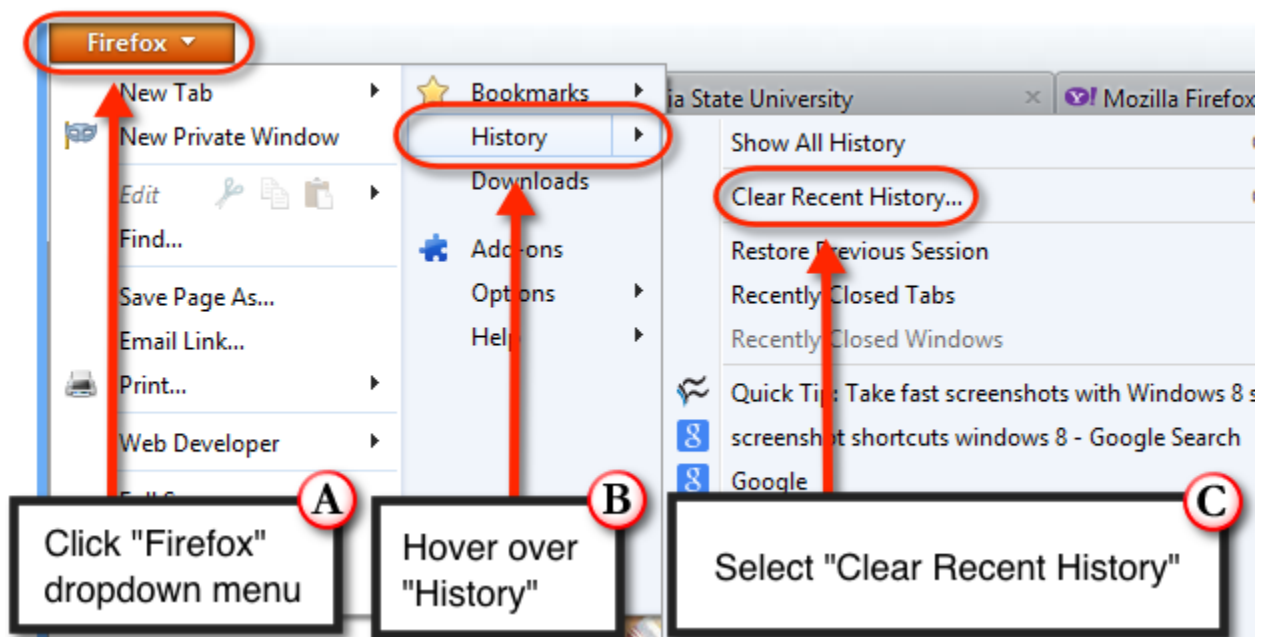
Firefox

New Tab
New Private Window
Edit
Find...
Save Page As...
Email Link...
Print...
Web Developer
Full S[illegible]

Bookmarks
History
Downloads
Add-ons
Options
Help

ia State University
Mozilla Firefox

Show All History
Clear Recent History...
Restore Previous Session
Recently Closed Tabs
Recently Closed Windows
Quick Tip: Take fast screenshots with Windows 8 s
screenshot shortcuts windows 8 - Google Search
Google

A
Click "Firefox" dropdown menu

B
Hover over "History"

C
Select "Clear Recent History"